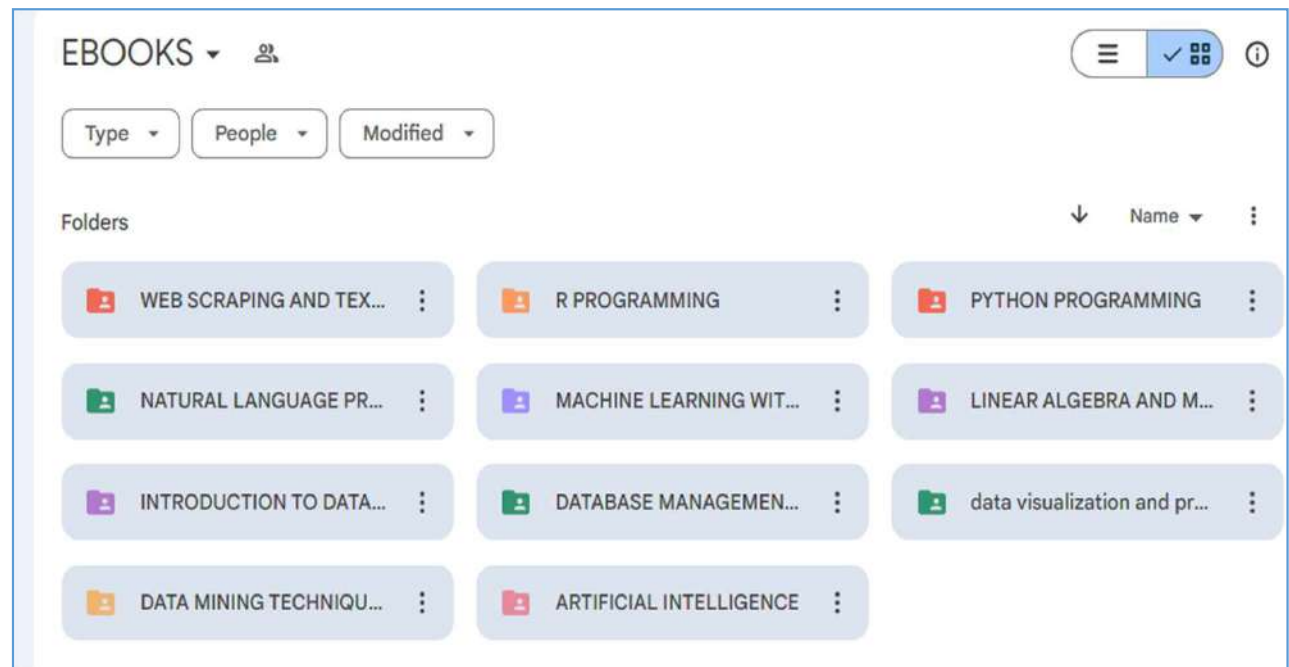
EBOOKS

Type People Modified

Folders

Name

WEB SCRAPING AND TEX...

R PROGRAMMING

PYTHON PROGRAMMING

NATURAL LANGUAGE PR...

MACHINE LEARNING WIT...

LINEAR ALGEBRA AND M...

INTRODUCTION TO DATA...

DATABASE MANAGEMEN...

data visualization and pr...

DATA MINING TECHNIQU...

ARTIFICIAL INTELLIGENCE